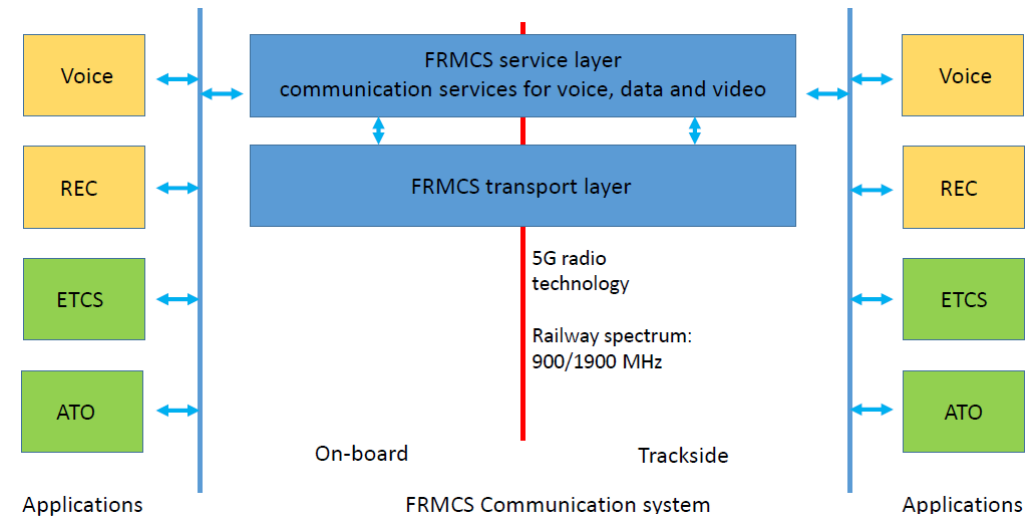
Voice

REC

ETCS

ATO

FRMCS service layer
communication services for voice, data and video

FRMCS transport layer

5G radio technology

Railway spectrum: 900/1900 MHz

On-board

Trackside

Voice

REC

ETCS

ATO

Applications

FRMCS Communication system

Applications